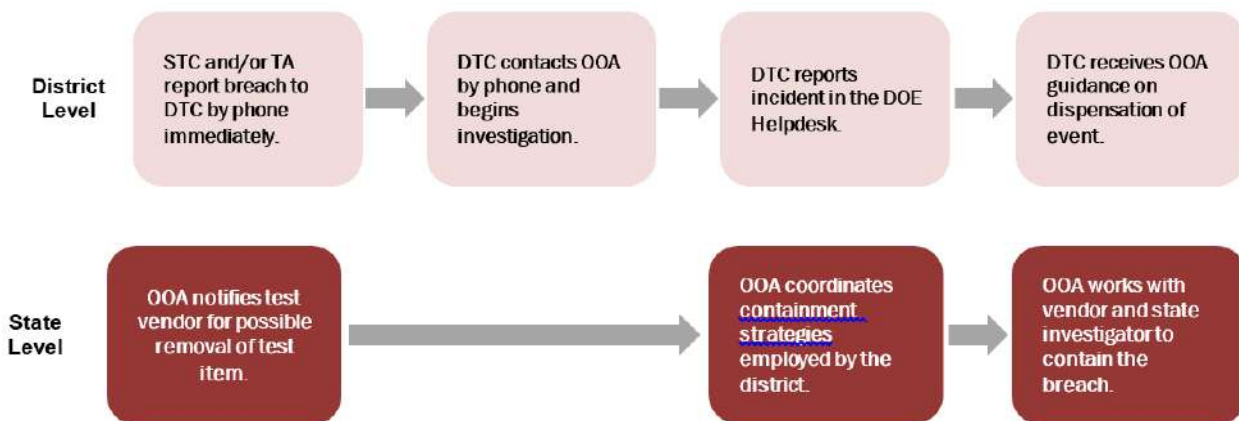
District Level

STC and/or TA report breach to DTC by phone immediately.

DTC contacts OOA by phone and begins investigation.

DTC reports incident in the DOE Helpdesk.

DTC receives OOA guidance on dispensation of event.

State Level

OOA notifies test vendor for possible removal of test item.

OOA coordinates containment strategies employed by the district.

OOA works with vendor and state investigator to contain the breach.